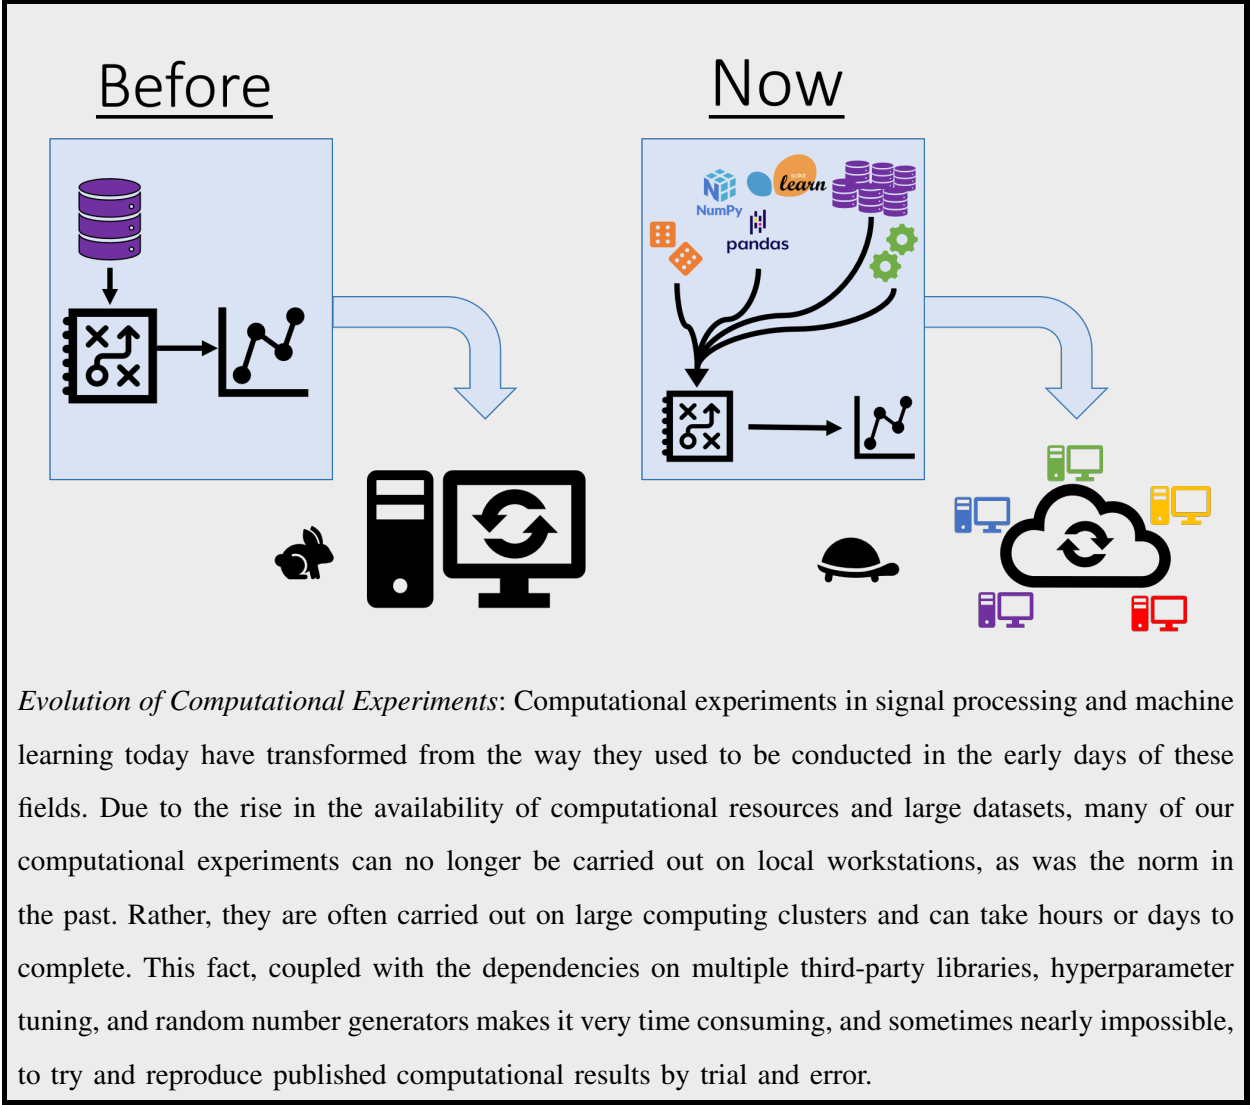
Before

Now

NumPy
scikit learn
pandas

Evolution of Computational Experiments: Computational experiments in signal processing and machine learning today have transformed from the way they used to be conducted in the early days of these fields. Due to the rise in the availability of computational resources and large datasets, many of our computational experiments can no longer be carried out on local workstations, as was the norm in the past. Rather, they are often carried out on large computing clusters and can take hours or days to complete. This fact, coupled with the dependencies on multiple third-party libraries, hyperparameter tuning, and random number generators makes it very time consuming, and sometimes nearly impossible, to try and reproduce published computational results by trial and error.